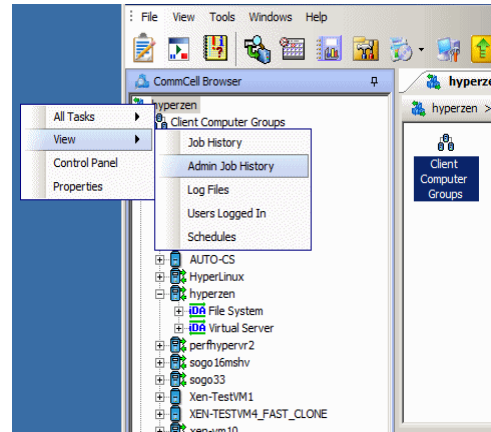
File View Tools Windows Help

CommCell Browser

hyperzen

hyperzen >

hyperzen

Client Computer Groups

All Tasks

View

Control Panel

Properties

Job History

Admin Job History

Log Files

Users Logged In

Schedules

Client Computer Groups

AUTO-CS

HyperLinux

hyperzen

iDA File System

iDA Virtual Server

perfhypervr2

sogo16mshv

sogo33

Xen-TestVM1

XEN-TESTVM4_FAST_CLONE

xen-vm10